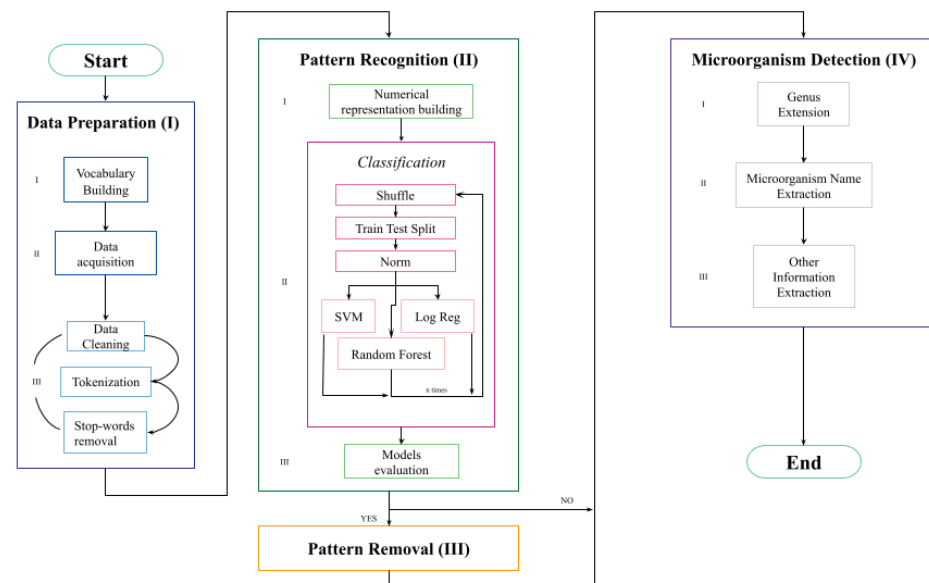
Start

Data Preparation (I)

I

Vocabulary Building

II

Data acquisition

III

Data Cleaning

Tokenization

Stop-words removal

Pattern Recognition (II)

I

Numerical representation building

II

Classification

Shuffle

Train Test Split

Norm

SVM

Log Reg

Random Forest

n times

III

Models evaluation

YES

NO

Pattern Removal (III)

Microorganism Detection (IV)

I

Genus Extension

II

Microorganism Name Extraction

III

Other Information Extraction

End